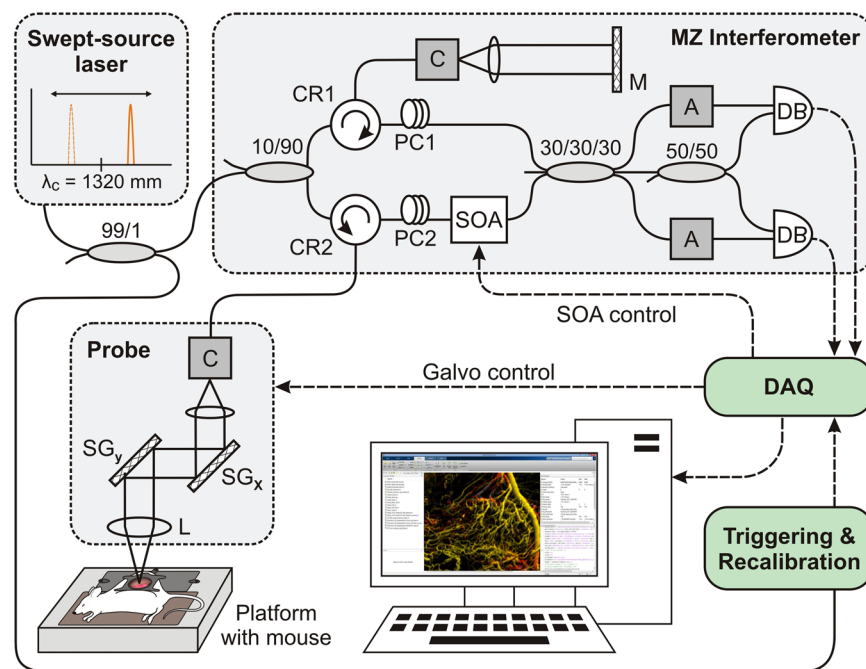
Swept-source laser

$\lambda_C$ = 1320 mm

99/1

10/90

CR1

CR2

PC1

PC2

C

M

SOA

30/30/30

50/50

A

A

DB

DB

MZ Interferometer

SOA control

Probe

C

Galvo control

DAQ

$SG_y$

$SG_x$

L

Triggering & Recalibration

Platform with mouse